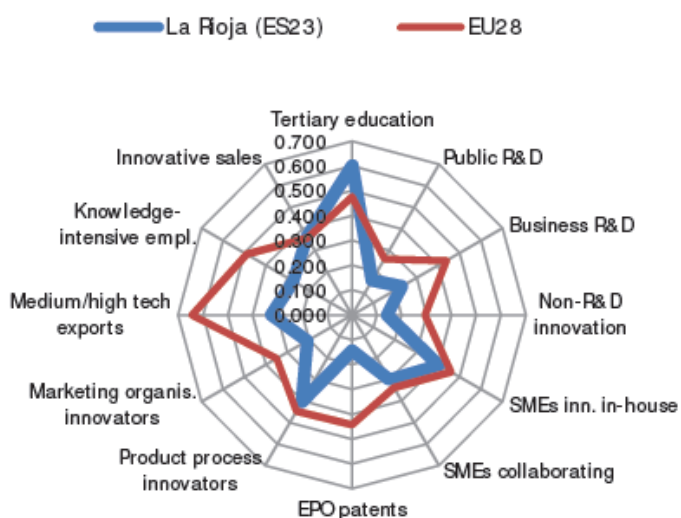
La Rioja (ES23)
EU28

Tertiary education
0.700
0.600
0.500
0.400
0.300
0.200
0.100
0.000
Public R&D
Business R&D
Non-R&D innovation
SMEs inn. in-house
SMEs collaborating
EPO patents
Product process innovators
Marketing organis. innovators
Medium/high tech exports
Knowledge-intensive empl.
Innovative sales